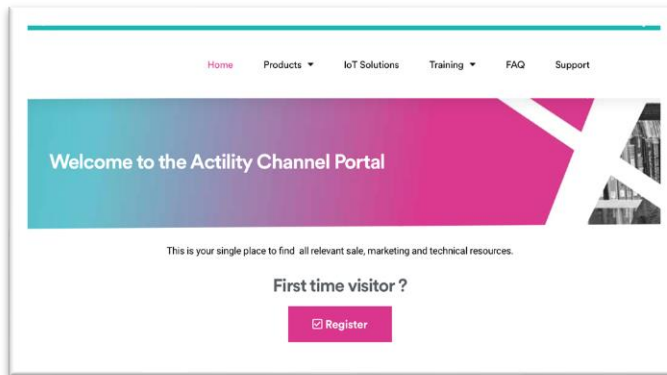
Home Products ▾ IoT Solutions Training ▾ FAQ Support

Welcome to the Actility Channel Portal

This is your single place to find all relevant sale, marketing and technical resources.

First time visitor ?

☑ Register